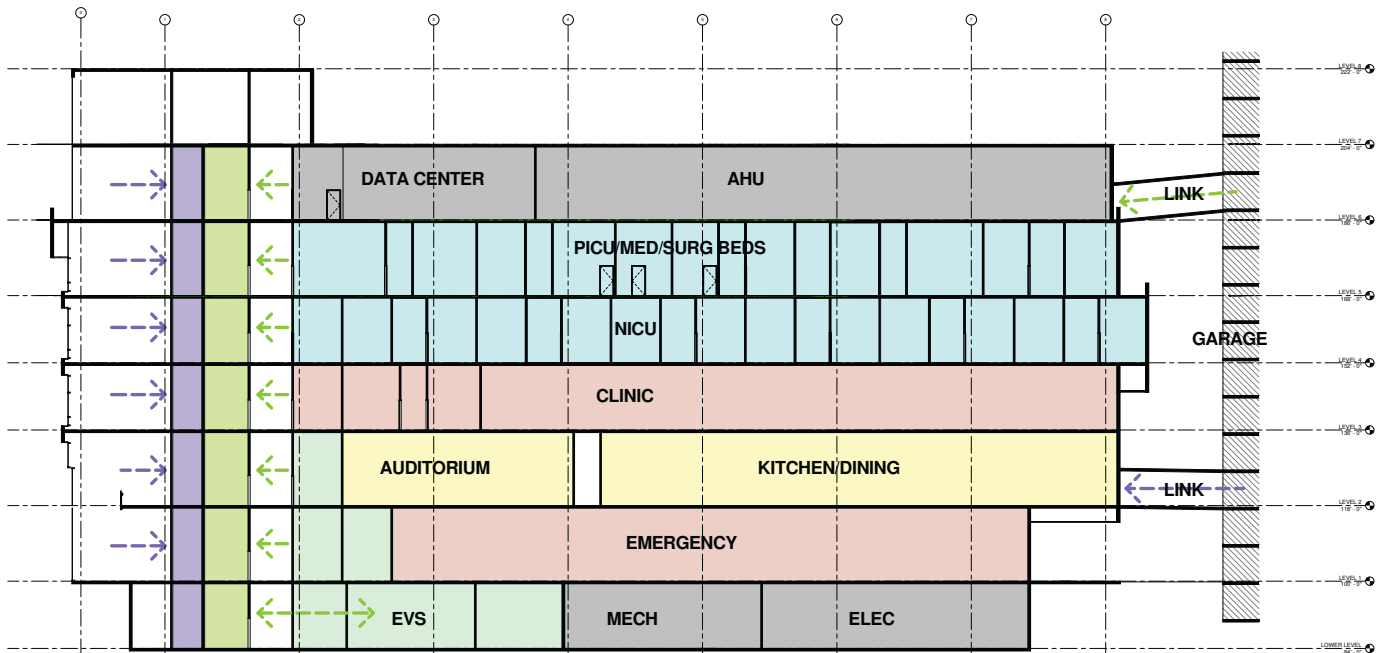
LEVEL 8
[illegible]

LEVEL 7
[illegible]

DATA CENTER

AHU

LINK

LEVEL 6
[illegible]

PICU/MED/SURG BEDS

LEVEL 5
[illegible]

NICU

GARAGE

LEVEL 4
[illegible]

CLINIC

LEVEL 3
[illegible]

AUDITORIUM

KITCHEN/DINING

LINK

LEVEL 2
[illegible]

EMERGENCY

LEVEL 1
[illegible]

EVS

MECH

ELEC

LOWER LEVEL
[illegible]